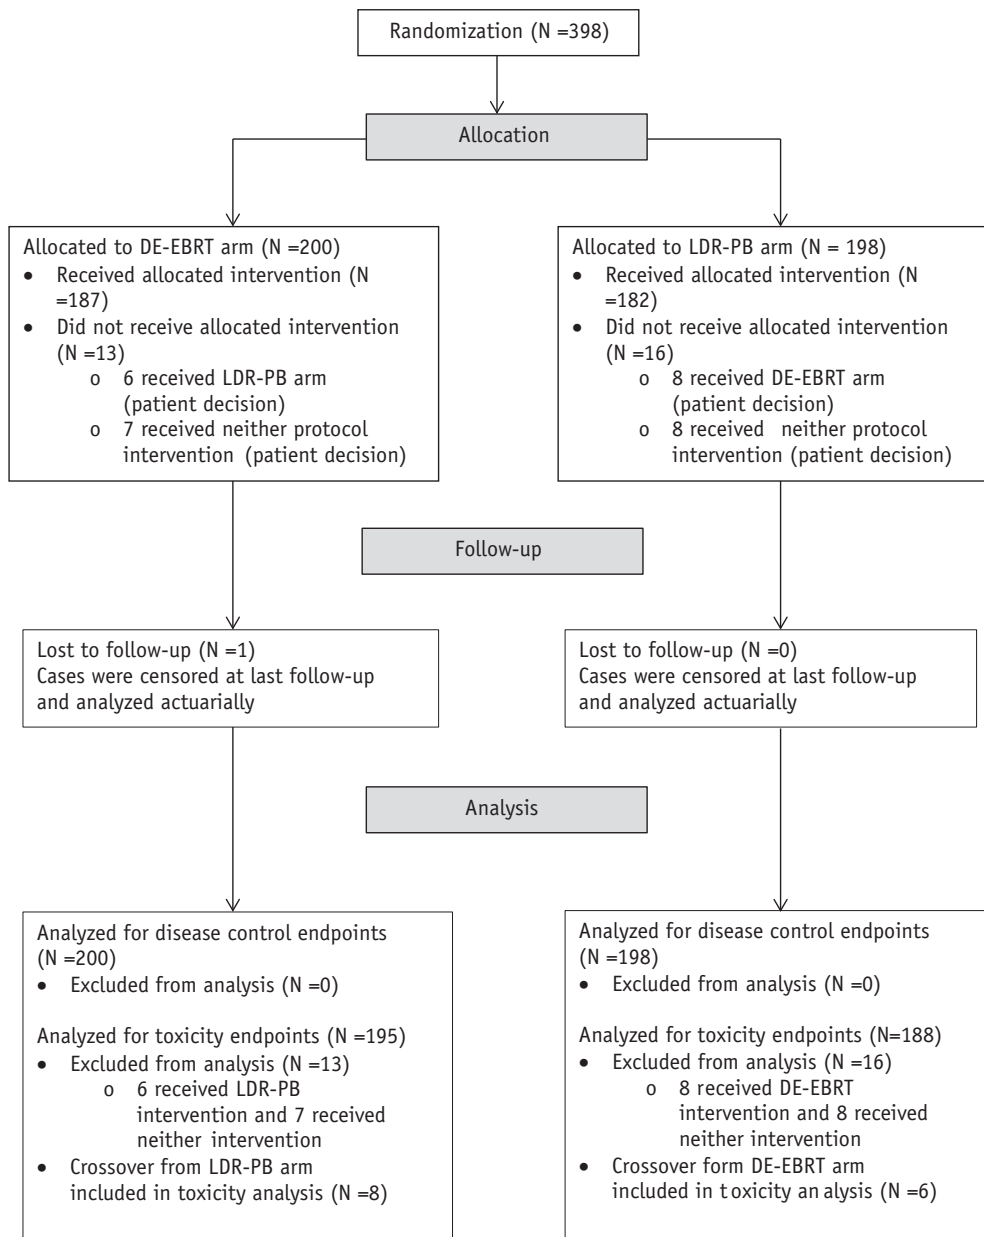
Randomization (N =398)

Allocation

Allocated to DE-EBRT arm (N =200)
• Received allocated intervention (N =187)
• Did not receive allocated intervention (N =13)
  o 6 received LDR-PB arm (patient decision)
  o 7 received neither protocol intervention (patient decision)

Allocated to LDR-PB arm (N = 198)
• Received allocated intervention (N =182)
• Did not receive allocated intervention (N =16)
  o 8 received DE-EBRT arm (patient decision)
  o 8 received neither protocol intervention (patient decision)

Follow-up

Lost to follow-up (N =1)
Cases were censored at last follow-up and analyzed actuarially

Lost to follow-up (N =0)
Cases were censored at last follow-up and analyzed actuarially

Analysis

Analyzed for disease control endpoints (N =200)
• Excluded from analysis (N =0)

Analyzed for toxicity endpoints (N =195)
• Excluded from analysis (N =13)
  o 6 received LDR-PB intervention and 7 received neither intervention
• Crossover from LDR-PB arm included in toxicity analysis (N =8)

Analyzed for disease control endpoints (N =198)
• Excluded from analysis (N =0)

Analyzed for toxicity endpoints (N=188)
• Excluded from analysis (N =16)
  o 8 received DE-EBRT intervention and 8 received neither intervention
• Crossover form DE-EBRT arm included in t oxicity an alysis (N =6)